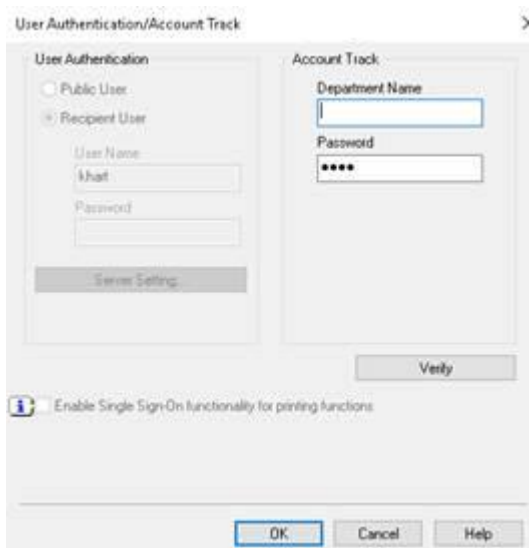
User Authentication/Account Track

User Authentication

Public User

Recipient User

User Name

khart

Password

Server Setting...

Account Track

Department Name

Password

••••

Verify

Enable Single Sign-On functionality for printing functions

OK

Cancel

Help